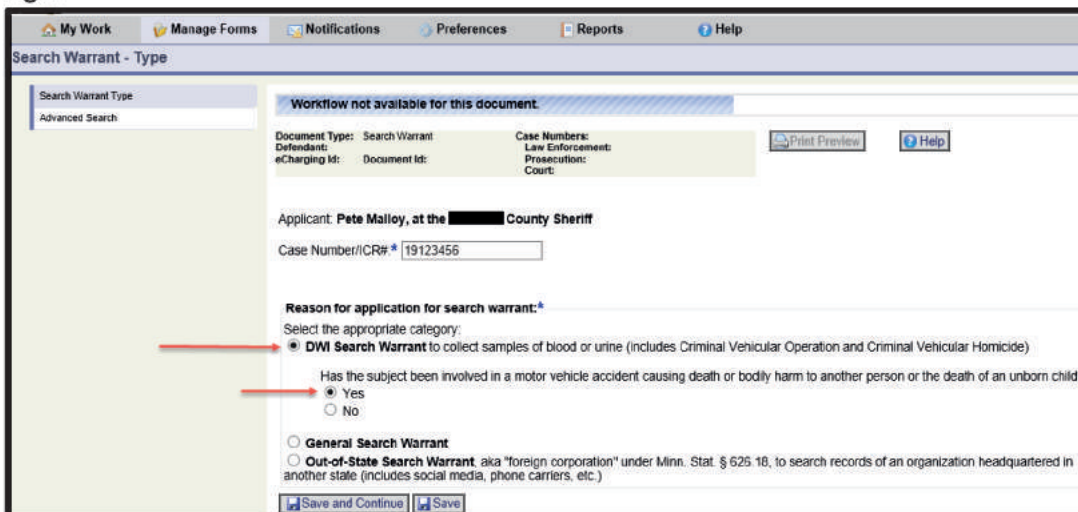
My Work | Manage Forms | Notifications | Preferences | Reports | Help

Search Warrant - Type

Search Warrant Type
Advanced Search

Workflow not available for this document.

Document Type: Search Warrant
Defendant:
eCharging Id: Document Id:

Case Numbers:
Law Enforcement:
Prosecution:
Court:

Print Preview
Help

Applicant: Pete Malloy, at the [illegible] County Sheriff

Case Number/ICR#:* 19123456

Reason for application for search warrant:*

Select the appropriate category:

DWI Search Warrant to collect samples of blood or urine (includes Criminal Vehicular Operation and Criminal Vehicular Homicide)

Has the subject been involved in a motor vehicle accident causing death or bodily harm to another person or the death of an unborn child

Yes

No

General Search Warrant

Out-of-State Search Warrant, aka "foreign corporation" under Minn. Stat. § 626.18, to search records of an organization headquartered in another state (includes social media, phone carriers, etc.)

Save and Continue
Save